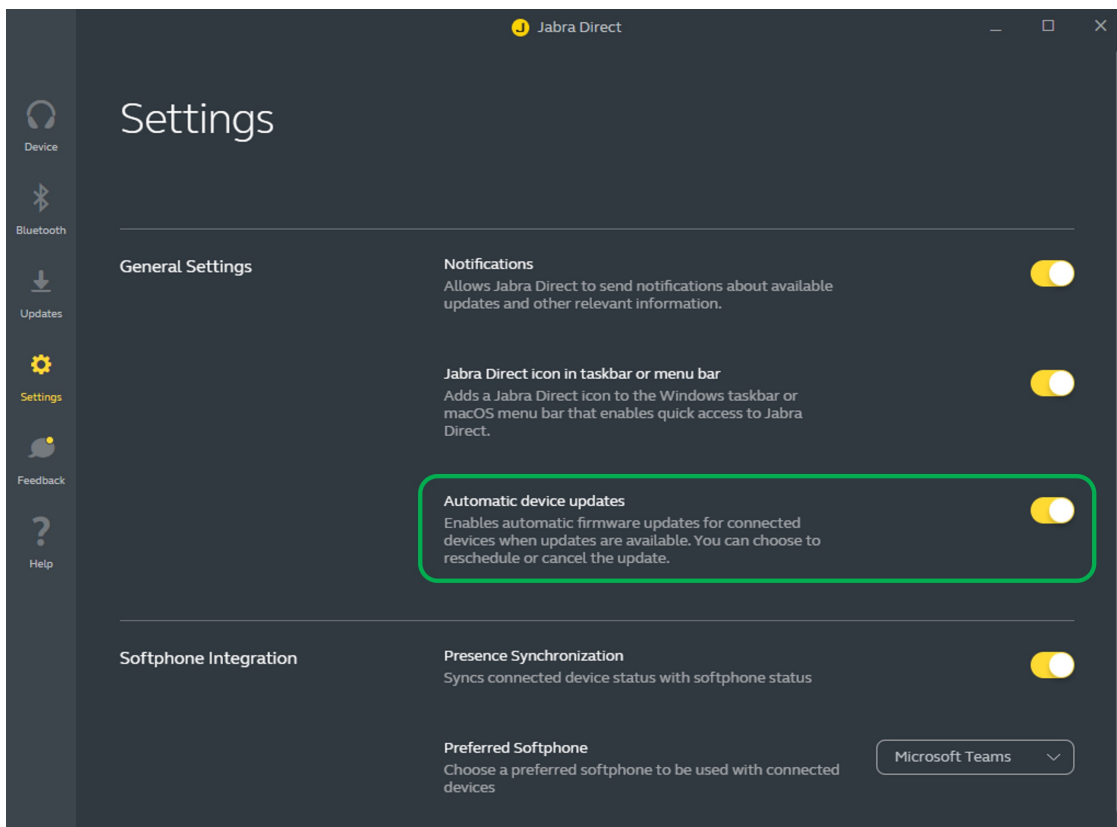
Jabra Direct

Device

Bluetooth

Updates

Settings

Feedback

Help

Settings

General Settings

Notifications
Allows Jabra Direct to send notifications about available updates and other relevant information.

Jabra Direct icon in taskbar or menu bar
Adds a Jabra Direct icon to the Windows taskbar or macOS menu bar that enables quick access to Jabra Direct.

Automatic device updates
Enables automatic firmware updates for connected devices when updates are available. You can choose to reschedule or cancel the update.

Softphone Integration

Presence Synchronization
Syncs connected device status with softphone status

Preferred Softphone
Choose a preferred softphone to be used with connected devices

Microsoft Teams